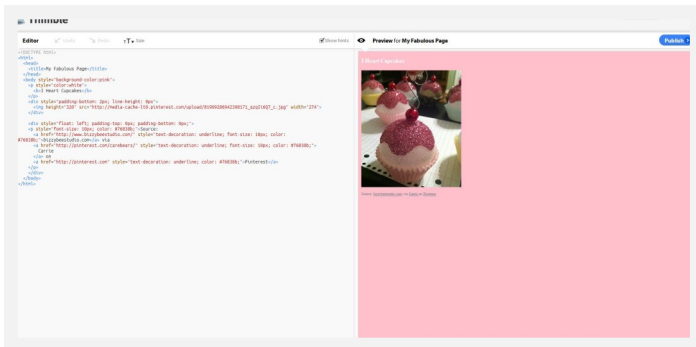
Thimble

Editor Undo Redo Size Show hints Preview for My Fabulous Page Publish

<!DOCTYPE html>
<html>
<head>
<title>My Fabulous Page</title>
</head>
<body style="background-color:pink">
<p style="color:white">
<b>I Heart Cupcakes</b>
</p>
<div style="padding-bottom: 2px; line-height: 0px">
<img height="320" src="http://media-cache-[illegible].pinterest.com/upload/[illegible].jpg" width="274">
</div>

<div style="float: left; padding-top: 0px; padding-bottom: 0px;">
<p style="font-size: 10px; color: #76838b;">Source:
<a href="http://www.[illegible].com/" style="text-decoration: underline; font-size: 10px; color: #76838b;">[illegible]</a> via
<a href="http://pinterest.com/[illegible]/" style="text-decoration: underline; font-size: 10px; color: #76838b;">
Carrie
</a> on
<a href="http://pinterest.com" style="text-decoration: underline; color: #76838b;">Pinterest</a>
</p>
</div>
</body>
</html>

I Heart Cupcakes

Source: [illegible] via Carrie on Pinterest